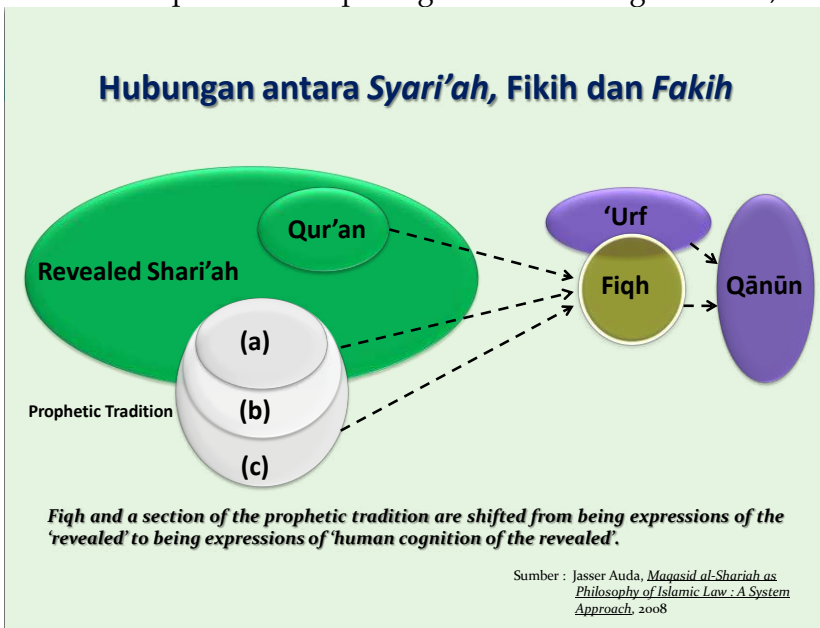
Hubungan antara Syari'ah, Fikih dan Fakih

Qur'an

Revealed Shari'ah

'Urf

Fiqh

Qānūn

(a)

Prophetic Tradition

(b)

(c)

Fiqh and a section of the prophetic tradition are shifted from being expressions of the 'revealed' to being expressions of 'human cognition of the revealed'.

Sumber : Jasser Auda, Maqasid al-Shariah as Philosophy of Islamic Law : A System Approach, 2008